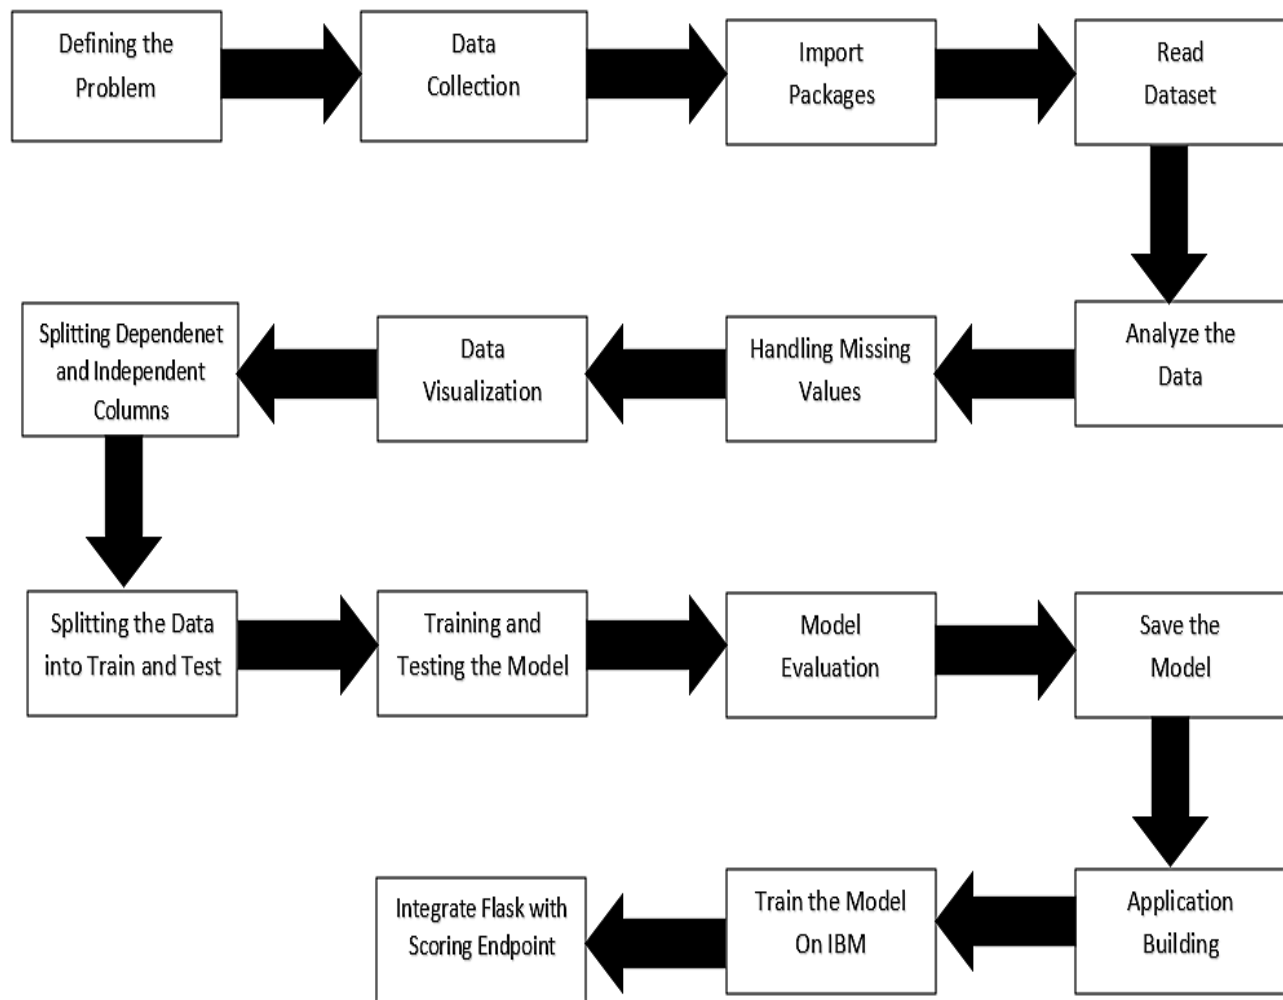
Defining the Problem

Data Collection

Import Packages

Read Dataset

Analyze the Data

Handling Missing Values

Data Visualization

Splitting Dependenet and Independent Columns

Splitting the Data into Train and Test

Training and Testing the Model

Model Evaluation

Save the Model

Application Building

Train the Model On IBM

Integrate Flask with Scoring Endpoint